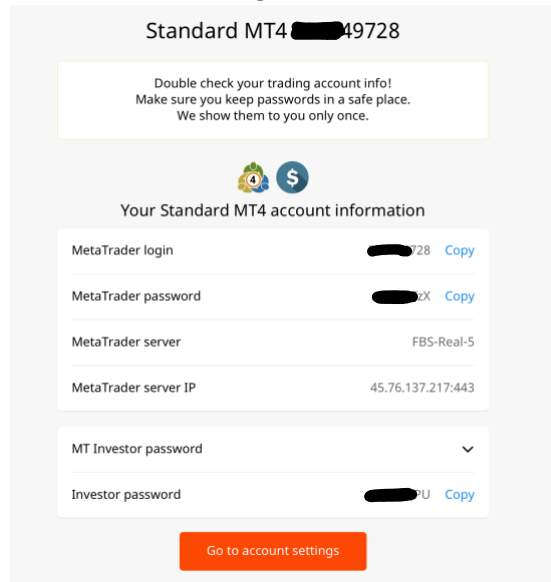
Standard MT4 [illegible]49728

Double check your trading account info!
Make sure you keep passwords in a safe place.
We show them to you only once.

$

Your Standard MT4 account information

| | |
|---|---|
| MetaTrader login | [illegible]728 Copy |
| MetaTrader password | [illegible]zX Copy |
| MetaTrader server | FBS-Real-5 |
| MetaTrader server IP | 45.76.137.217:443 |

MT Investor password

Investor password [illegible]PU Copy

Go to account settings